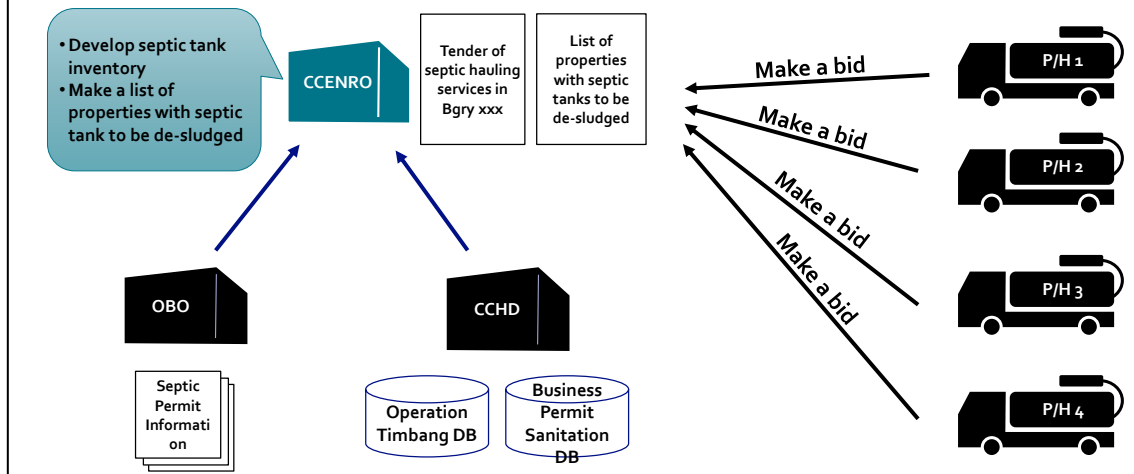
• Develop septic tank inventory
• Make a list of properties with septic tank to be de-sludged

CCENRO

Tender of septic hauling services in Bgry xxx

List of properties with septic tanks to be de-sludged

Make a bid

Make a bid

Make a bid

Make a bid

P/H 1

P/H 2

P/H 3

P/H 4

OBO

CCHD

Septic Permit Informati on

Operation Timbang DB

Business Permit Sanitation DB